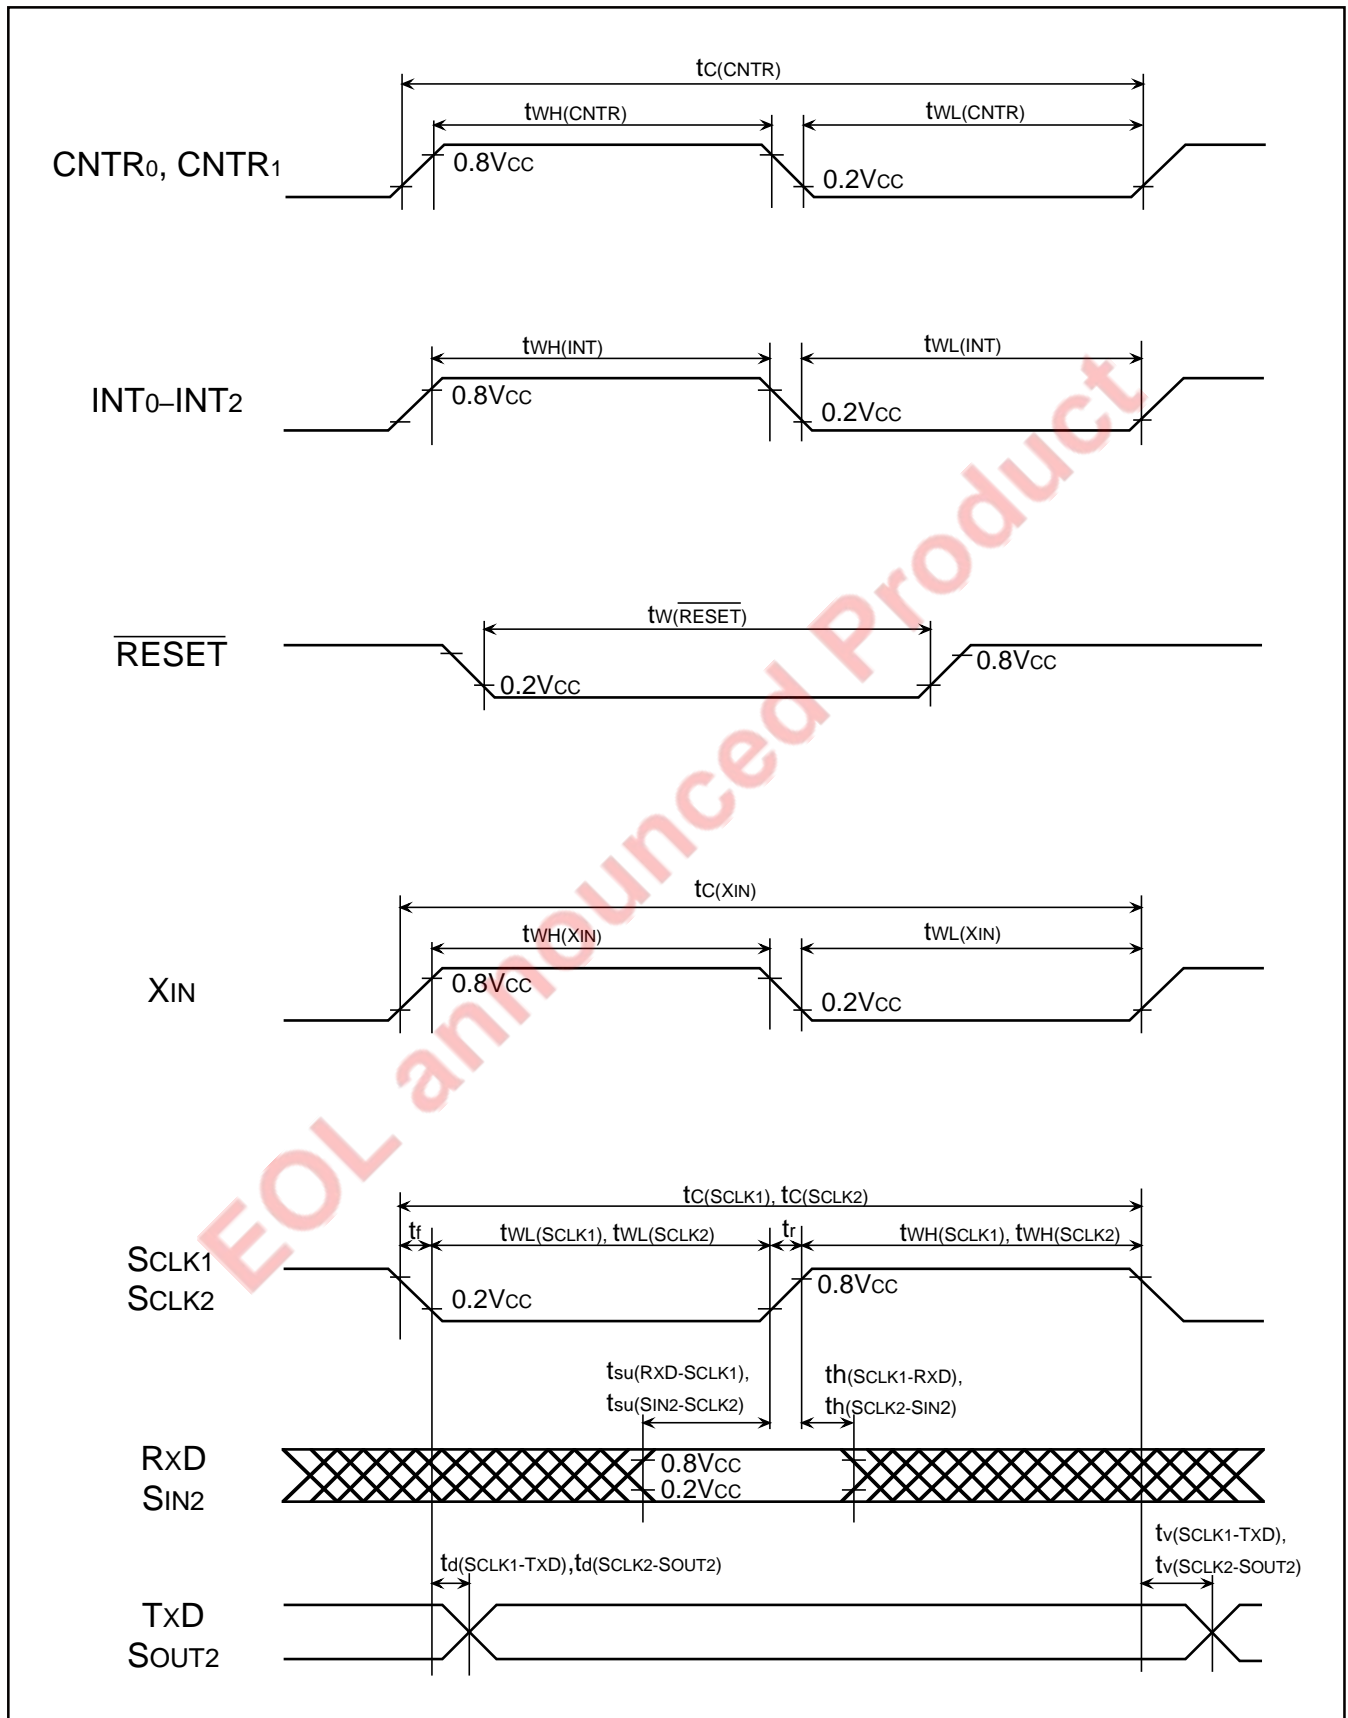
$t_{C(CNTR)}$

$t_{WH(CNTR)}$

$t_{WL(CNTR)}$

CNTR0, CNTR1

0.8VCC

0.2VCC

$t_{WH(INT)}$

$t_{WL(INT)}$

INT0–INT2

0.8VCC

0.2VCC

$t_{W(\overline{RESET})}$

$\overline{RESET}$

0.2VCC

0.8VCC

$t_{C(XIN)}$

$t_{WH(XIN)}$

$t_{WL(XIN)}$

XIN

0.8VCC

0.2VCC

$t_{C(SCLK1)}$, $t_{C(SCLK2)}$

$t_f$

$t_{WL(SCLK1)}$, $t_{WL(SCLK2)}$

$t_r$

$t_{WH(SCLK1)}$, $t_{WH(SCLK2)}$

SCLK1
SCLK2

0.2VCC

0.8VCC

$t_{su(RXD-SCLK1)}$,
$t_{su(SIN2-SCLK2)}$

$t_{h(SCLK1-RXD)}$,
$t_{h(SCLK2-SIN2)}$

RXD
SIN2

0.8VCC
0.2VCC

$t_{v(SCLK1-TXD)}$,
$t_{v(SCLK2-SOUT2)}$

$t_{d(SCLK1-TXD)}$,$t_{d(SCLK2-SOUT2)}$

TXD
SOUT2

EOL announced Product